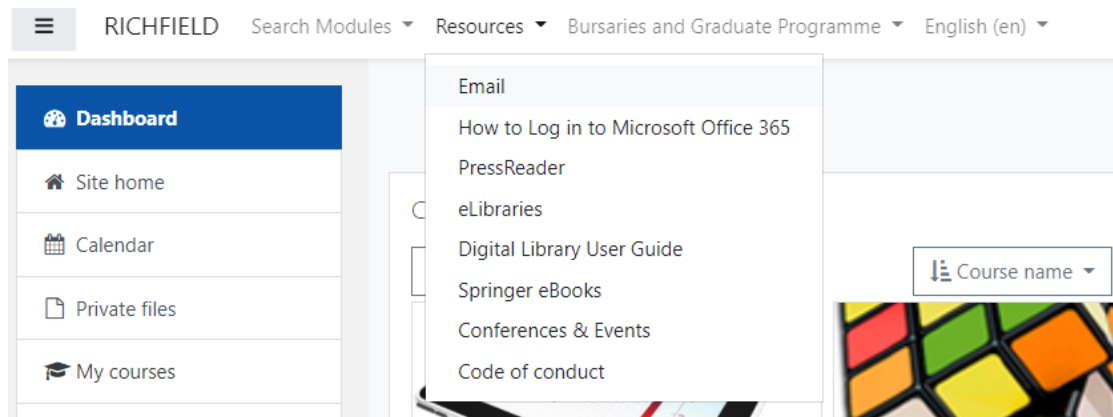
RICHFIELD Search Modules Resources Bursaries and Graduate Programme English (en)

Dashboard
Site home
Calendar
Private files
My courses

Email
How to Log in to Microsoft Office 365
PressReader
eLibraries
Digital Library User Guide
Springer eBooks
Conferences & Events
Code of conduct

Course name